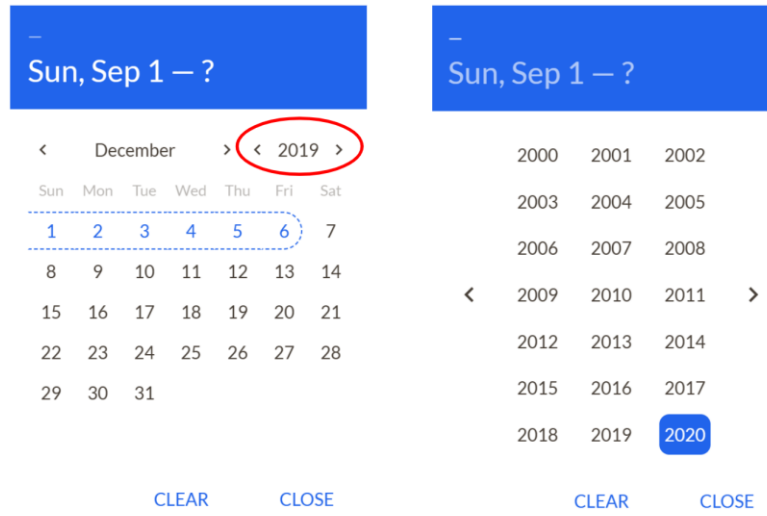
–
Sun, Sep 1 — ?

‹ December › ‹ 2019 ›

| Sun | Mon | Tue | Wed | Thu | Fri | Sat |
|---|---|---|---|---|---|---|
| 1 | 2 | 3 | 4 | 5 | 6 | 7 |
| 8 | 9 | 10 | 11 | 12 | 13 | 14 |
| 15 | 16 | 17 | 18 | 19 | 20 | 21 |
| 22 | 23 | 24 | 25 | 26 | 27 | 28 |
| 29 | 30 | 31 | | | | |

CLEAR CLOSE

–
Sun, Sep 1 — ?

‹ ›

| | | |
|---|---|---|
| 2000 | 2001 | 2002 |
| 2003 | 2004 | 2005 |
| 2006 | 2007 | 2008 |
| 2009 | 2010 | 2011 |
| 2012 | 2013 | 2014 |
| 2015 | 2016 | 2017 |
| 2018 | 2019 | 2020 |

CLEAR CLOSE